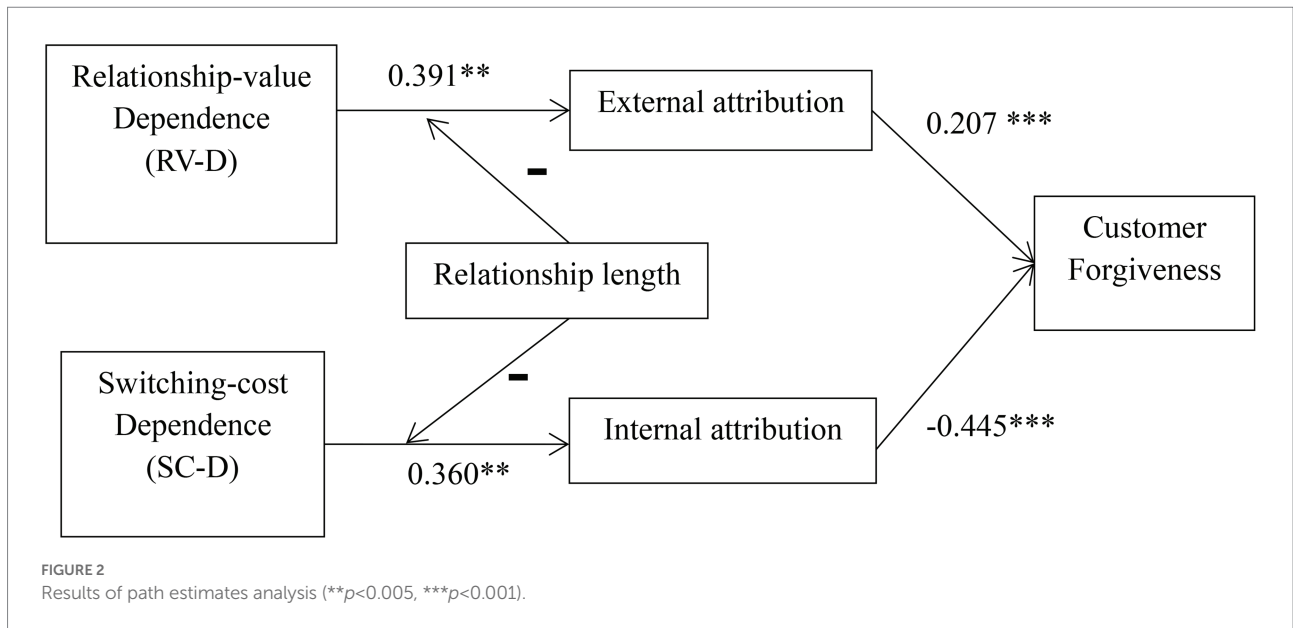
Relationship-value Dependence (RV-D)

0.391**

External attribution

0.207 ***

-

Relationship length

Customer Forgiveness

-

Switching-cost Dependence (SC-D)

Internal attribution

-0.445***

0.360**

FIGURE 2
Results of path estimates analysis (**$p$<0.005, ***$p$<0.001).